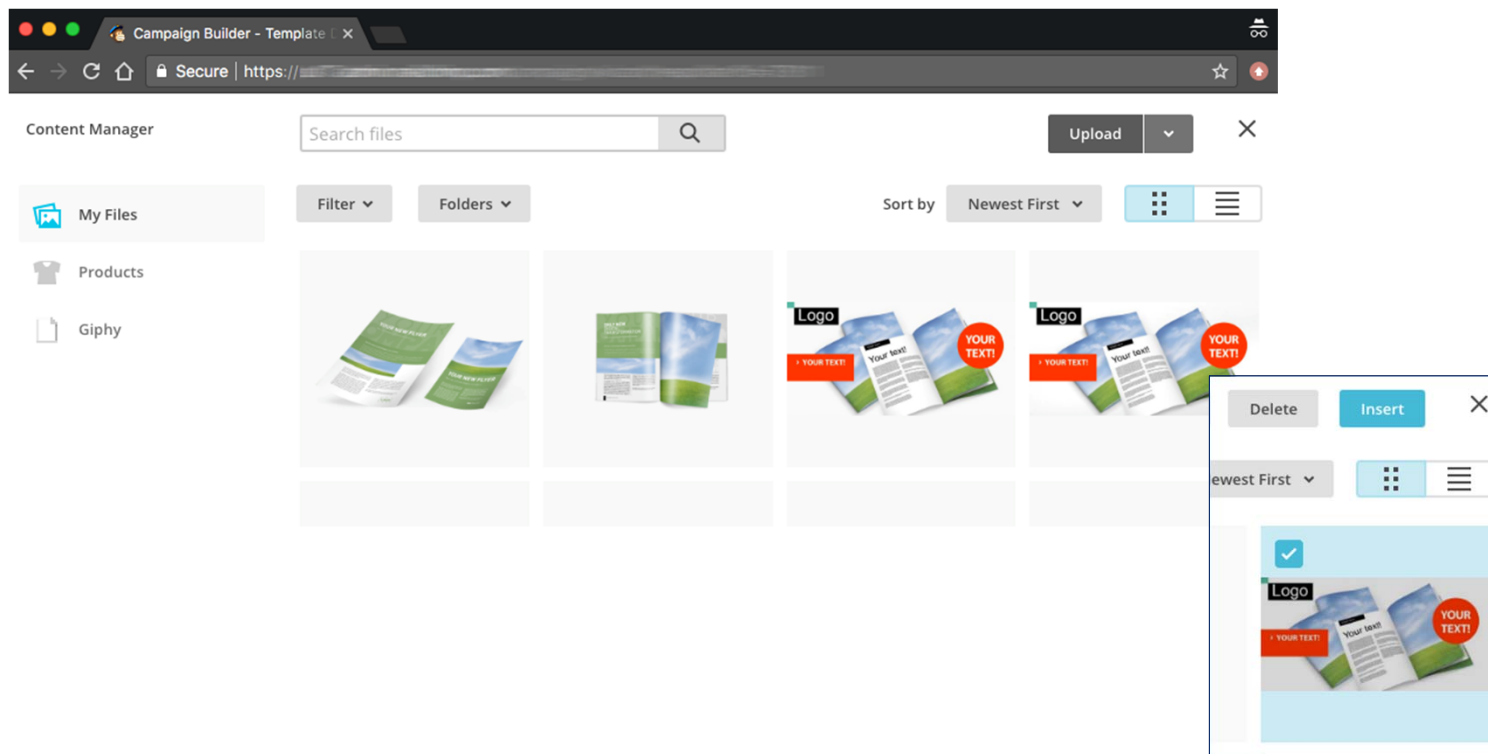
Campaign Builder - Template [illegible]

Secure https://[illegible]

Content Manager

Search files

Upload

My Files

Products

Giphy

Filter

Folders

Sort by

Newest First

YOUR NEW FLYER

YOUR NEW FLYER

Logo

YOUR TEXT!

Your text!

YOUR TEXT!

Logo

YOUR TEXT!

Your text!

YOUR TEXT!

Delete

Insert

ewest First

Logo

YOUR TEXT!

Your text!

YOUR TEXT!